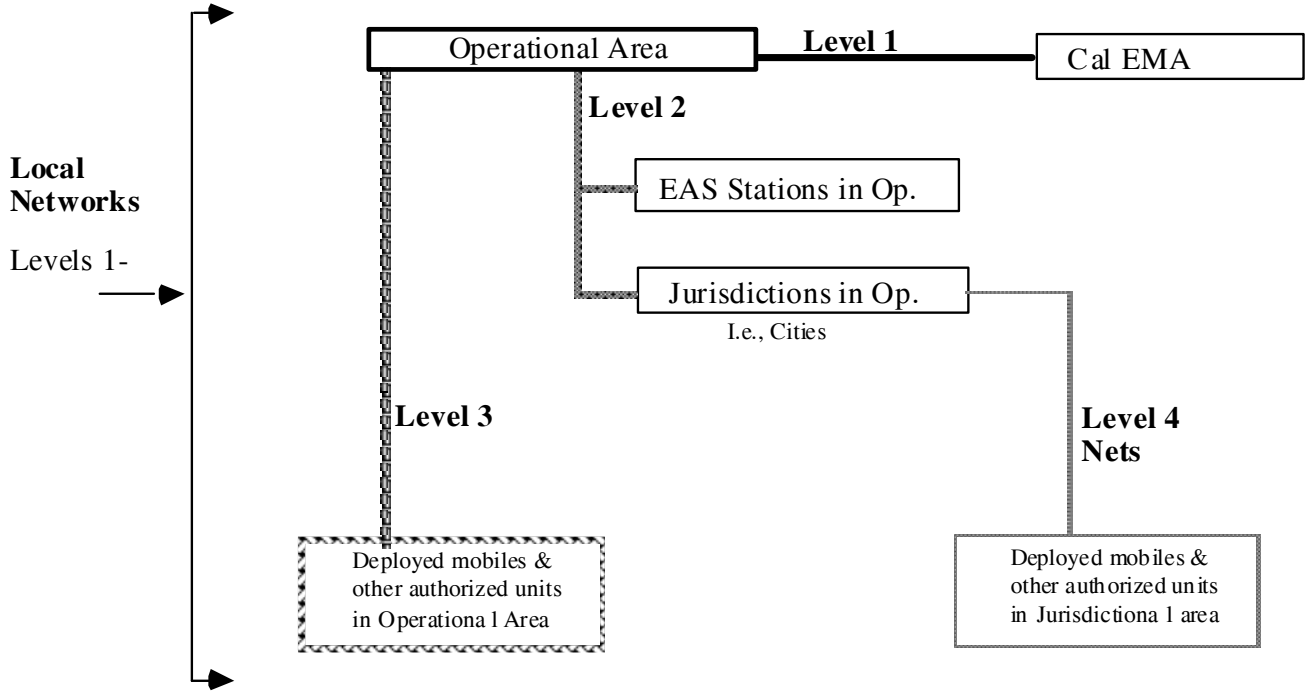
Operational Area

Level 1

Cal EMA

Level 2

Local Networks

Levels 1-

EAS Stations in Op.

Jurisdictions in Op.

I.e., Cities

Level 3

Level 4 Nets

Deployed mobiles & other authorized units in Operational Area

Deployed mobiles & other authorized units in Jurisdictional area